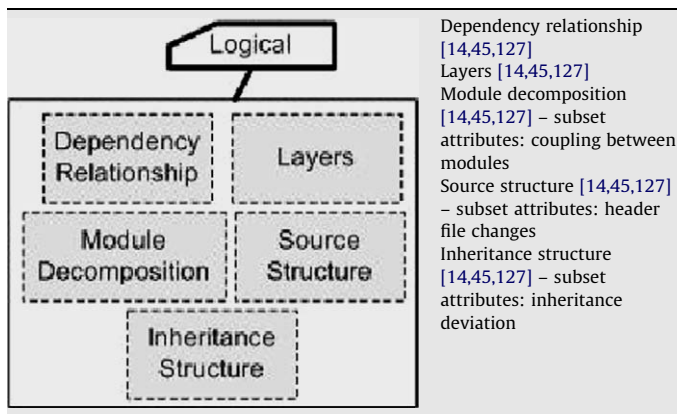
Logical

Dependency Relationship

Layers

Module Decomposition

Source Structure

Inheritance Structure

Dependency relationship [14,45,127]
Layers [14,45,127]
Module decomposition [14,45,127] – subset attributes: coupling between modules
Source structure [14,45,127] – subset attributes: header file changes
Inheritance structure [14,45,127] – subset attributes: inheritance deviation